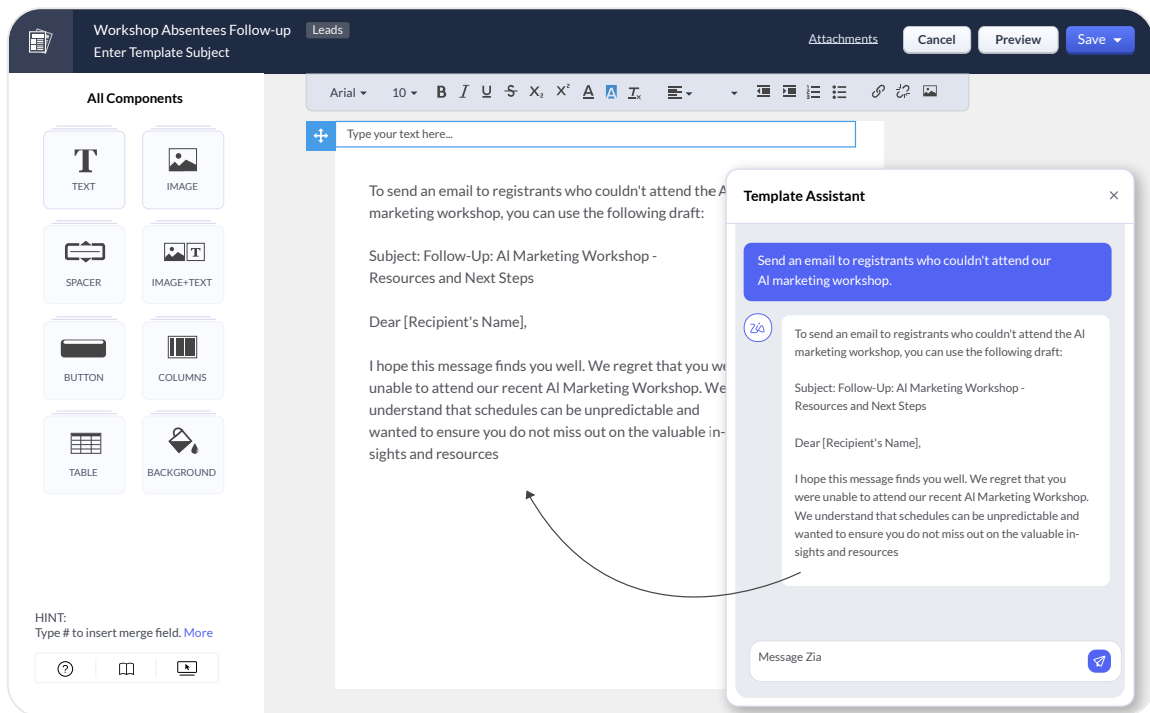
Workshop Absentees Follow-up Leads
Enter Template Subject

Attachments Cancel Preview Save

All Components

TEXT
IMAGE
SPACER
IMAGE+TEXT
BUTTON
COLUMNS
TABLE
BACKGROUND

HINT:
Type # to insert merge field. More

Arial 10

Type your text here...

To send an email to registrants who couldn't attend the A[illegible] marketing workshop, you can use the following draft:

Subject: Follow-Up: AI Marketing Workshop - Resources and Next Steps

Dear [Recipient's Name],

I hope this message finds you well. We regret that you we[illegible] unable to attend our recent AI Marketing Workshop. We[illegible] understand that schedules can be unpredictable and wanted to ensure you do not miss out on the valuable insights and resources

Template Assistant

Send an email to registrants who couldn't attend our AI marketing workshop.

To send an email to registrants who couldn't attend the AI marketing workshop, you can use the following draft:

Subject: Follow-Up: AI Marketing Workshop - Resources and Next Steps

Dear [Recipient's Name],

I hope this message finds you well. We regret that you were unable to attend our recent AI Marketing Workshop. We understand that schedules can be unpredictable and wanted to ensure you do not miss out on the valuable insights and resources

Message Zia